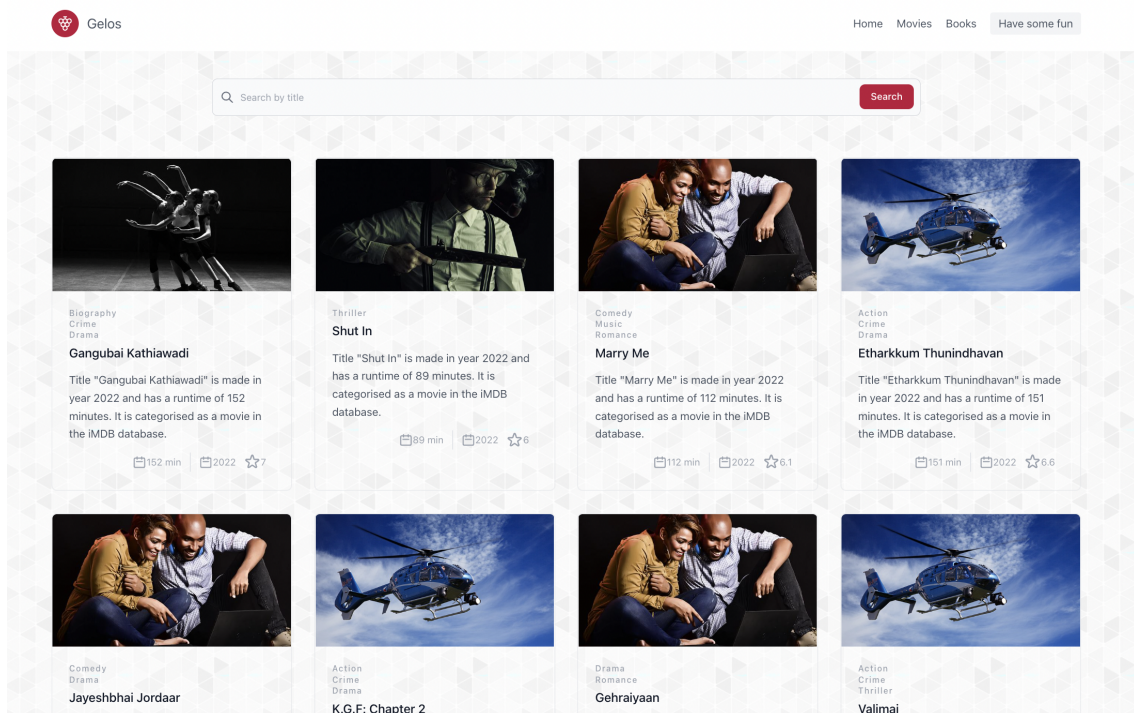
Gelos

Home Movies Books Have some fun

Search by title

Search

Biography
Crime
Drama

Gangubai Kathiawadi

Title "Gangubai Kathiawadi" is made in year 2022 and has a runtime of 152 minutes. It is categorised as a movie in the iMDB database.

152 min 2022 7

Thriller

Shut In

Title "Shut In" is made in year 2022 and has a runtime of 89 minutes. It is categorised as a movie in the iMDB database.

89 min 2022 6

Comedy
Music
Romance

Marry Me

Title "Marry Me" is made in year 2022 and has a runtime of 112 minutes. It is categorised as a movie in the iMDB database.

112 min 2022 6.1

Action
Crime
Drama

Etharkkum Thunindhavan

Title "Etharkkum Thunindhavan" is made in year 2022 and has a runtime of 151 minutes. It is categorised as a movie in the iMDB database.

151 min 2022 6.6

Comedy
Drama

Jayeshbhai Jordaar

Action
Crime
Drama

K.G.F: Chapter 2

Drama
Romance

Gehraiyaan

Action
Crime
Thriller

Valimai